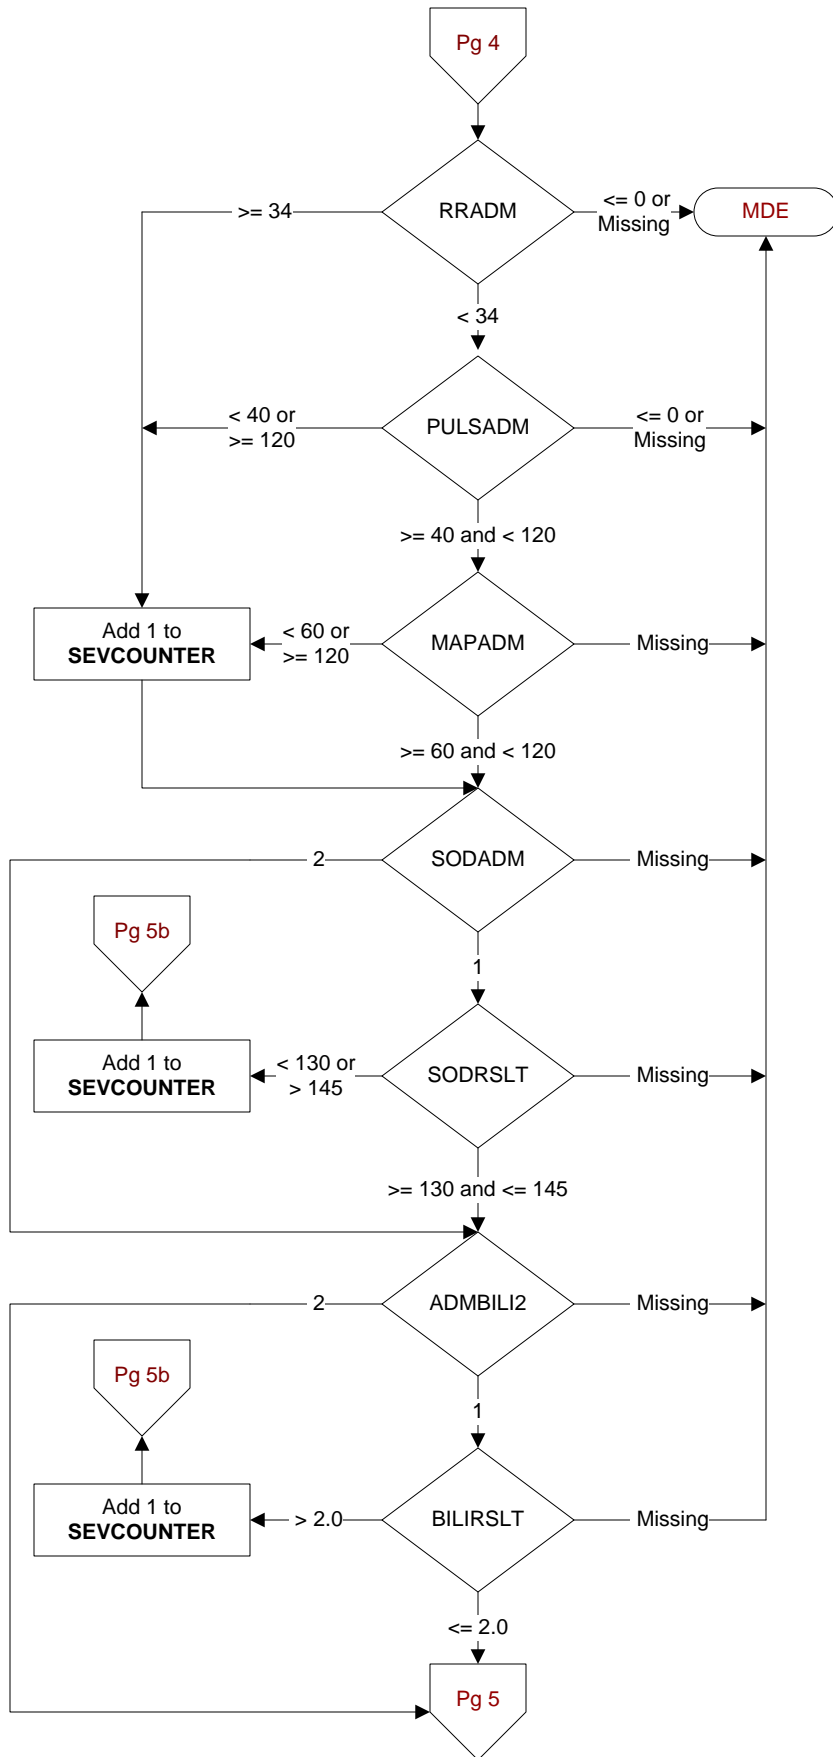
Pg 4

RRADM

>= 34

<= 0 or Missing

MDE

< 34

PULSADM

< 40 or >= 120

<= 0 or Missing

>= 40 and < 120

Add 1 to **SEVCOUNTER**

< 60 or >= 120

MAPADM

Missing

>= 60 and < 120

SODADM

2

Missing

Pg 5b

1

Add 1 to **SEVCOUNTER**

< 130 or > 145

SODRSLT

Missing

>= 130 and <= 145

ADMBILI2

2

Missing

Pg 5b

1

Add 1 to **SEVCOUNTER**

> 2.0

BILIRSLT

Missing

<= 2.0

Pg 5